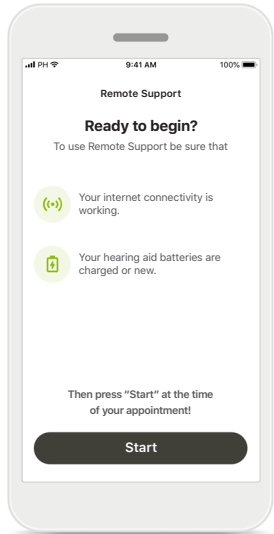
PH 9:41 AM 100%

Remote Support

Ready to begin?

To use Remote Support be sure that

Your internet connectivity is working.

Your hearing aid batteries are charged or new.

Then press "Start" at the time of your appointment!

Start